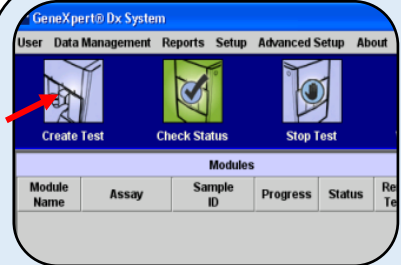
GeneXpert® Dx System

User Data Management Reports Setup Advanced Setup About

Create Test

Check Status

Stop Test

Modules

| Module Name | Assay | Sample ID | Progress | Status | Re Te |
|---|---|---|---|---|---|